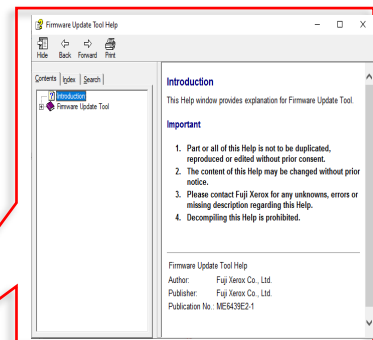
Firmware Update Tool Help

Hide Back Forward Print

Contents Index Search

Introduction
Firmware Update Tool

Introduction

This Help window provides explanation for Firmware Update Tool.

Important

1. Part or all of this Help is not to be duplicated, reproduced or edited without prior consent.
2. The content of this Help may be changed without prior notice.
3. Please contact Fuji Xerox for any unknowns, errors or missing description regarding this Help.
4. Decompiling this Help is prohibited.

Firmware Update Tool Help
Author: Fuji Xerox Co., Ltd.
Publisher: Fuji Xerox Co., Ltd.
Publication No.: ME6439E2-1